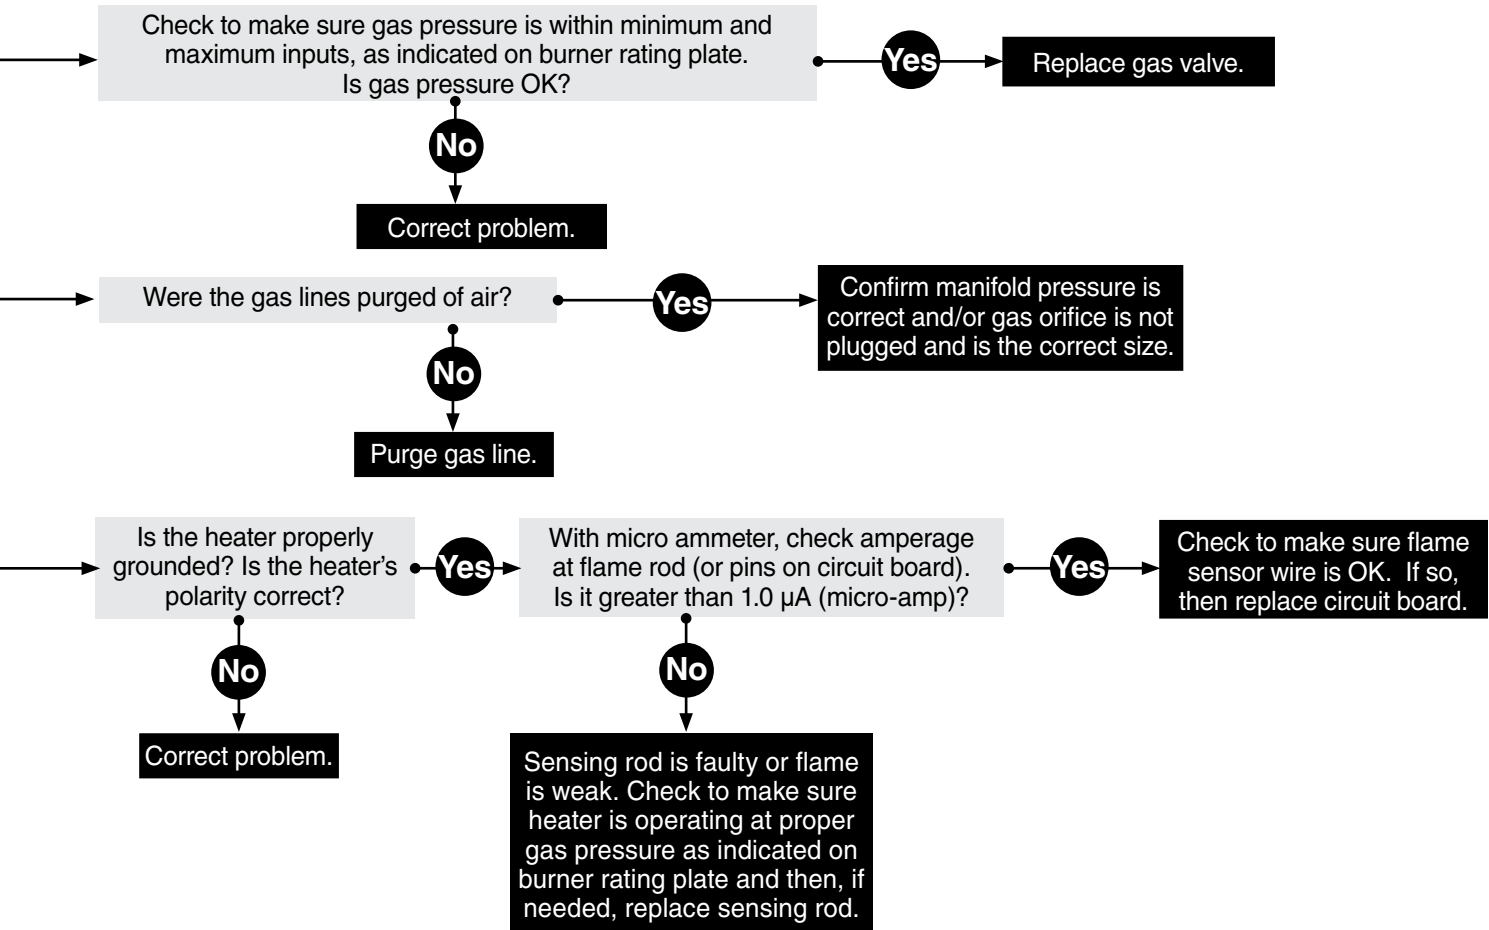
Check to make sure gas pressure is within minimum and maximum inputs, as indicated on burner rating plate. Is gas pressure OK?

Yes

Replace gas valve.

No

Correct problem.

Were the gas lines purged of air?

Yes

Confirm manifold pressure is correct and/or gas orifice is not plugged and is the correct size.

No

Purge gas line.

Is the heater properly grounded? Is the heater's polarity correct?

Yes

With micro ammeter, check amperage at flame rod (or pins on circuit board). Is it greater than 1.0 μA (micro-amp)?

Yes

Check to make sure flame sensor wire is OK. If so, then replace circuit board.

No

Correct problem.

No

Sensing rod is faulty or flame is weak. Check to make sure heater is operating at proper gas pressure as indicated on burner rating plate and then, if needed, replace sensing rod.